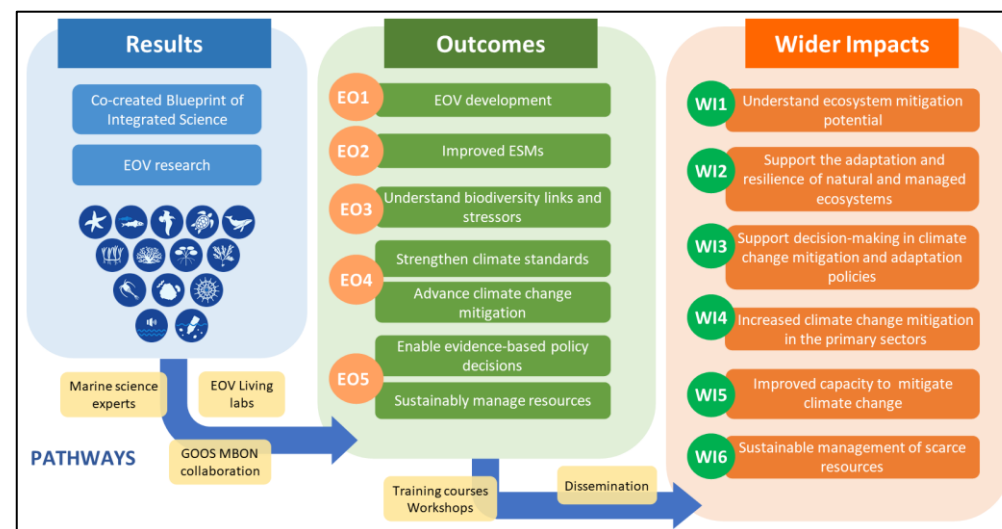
Results

Co-created Blueprint of Integrated Science

EOV research

Marine science experts

EOV Living labs

GOOS MBON collaboration

PATHWAYS

Outcomes

EO1 EOV development

EO2 Improved ESMs

EO3 Understand biodiversity links and stressors

EO4 Strengthen climate standards

Advance climate change mitigation

EO5 Enable evidence-based policy decisions

Sustainably manage resources

Training courses Workshops

Dissemination

Wider Impacts

WI1 Understand ecosystem mitigation potential

WI2 Support the adaptation and resilience of natural and managed ecosystems

WI3 Support decision-making in climate change mitigation and adaptation policies

WI4 Increased climate change mitigation in the primary sectors

WI5 Improved capacity to mitigate climate change

WI6 Sustainable management of scarce resources